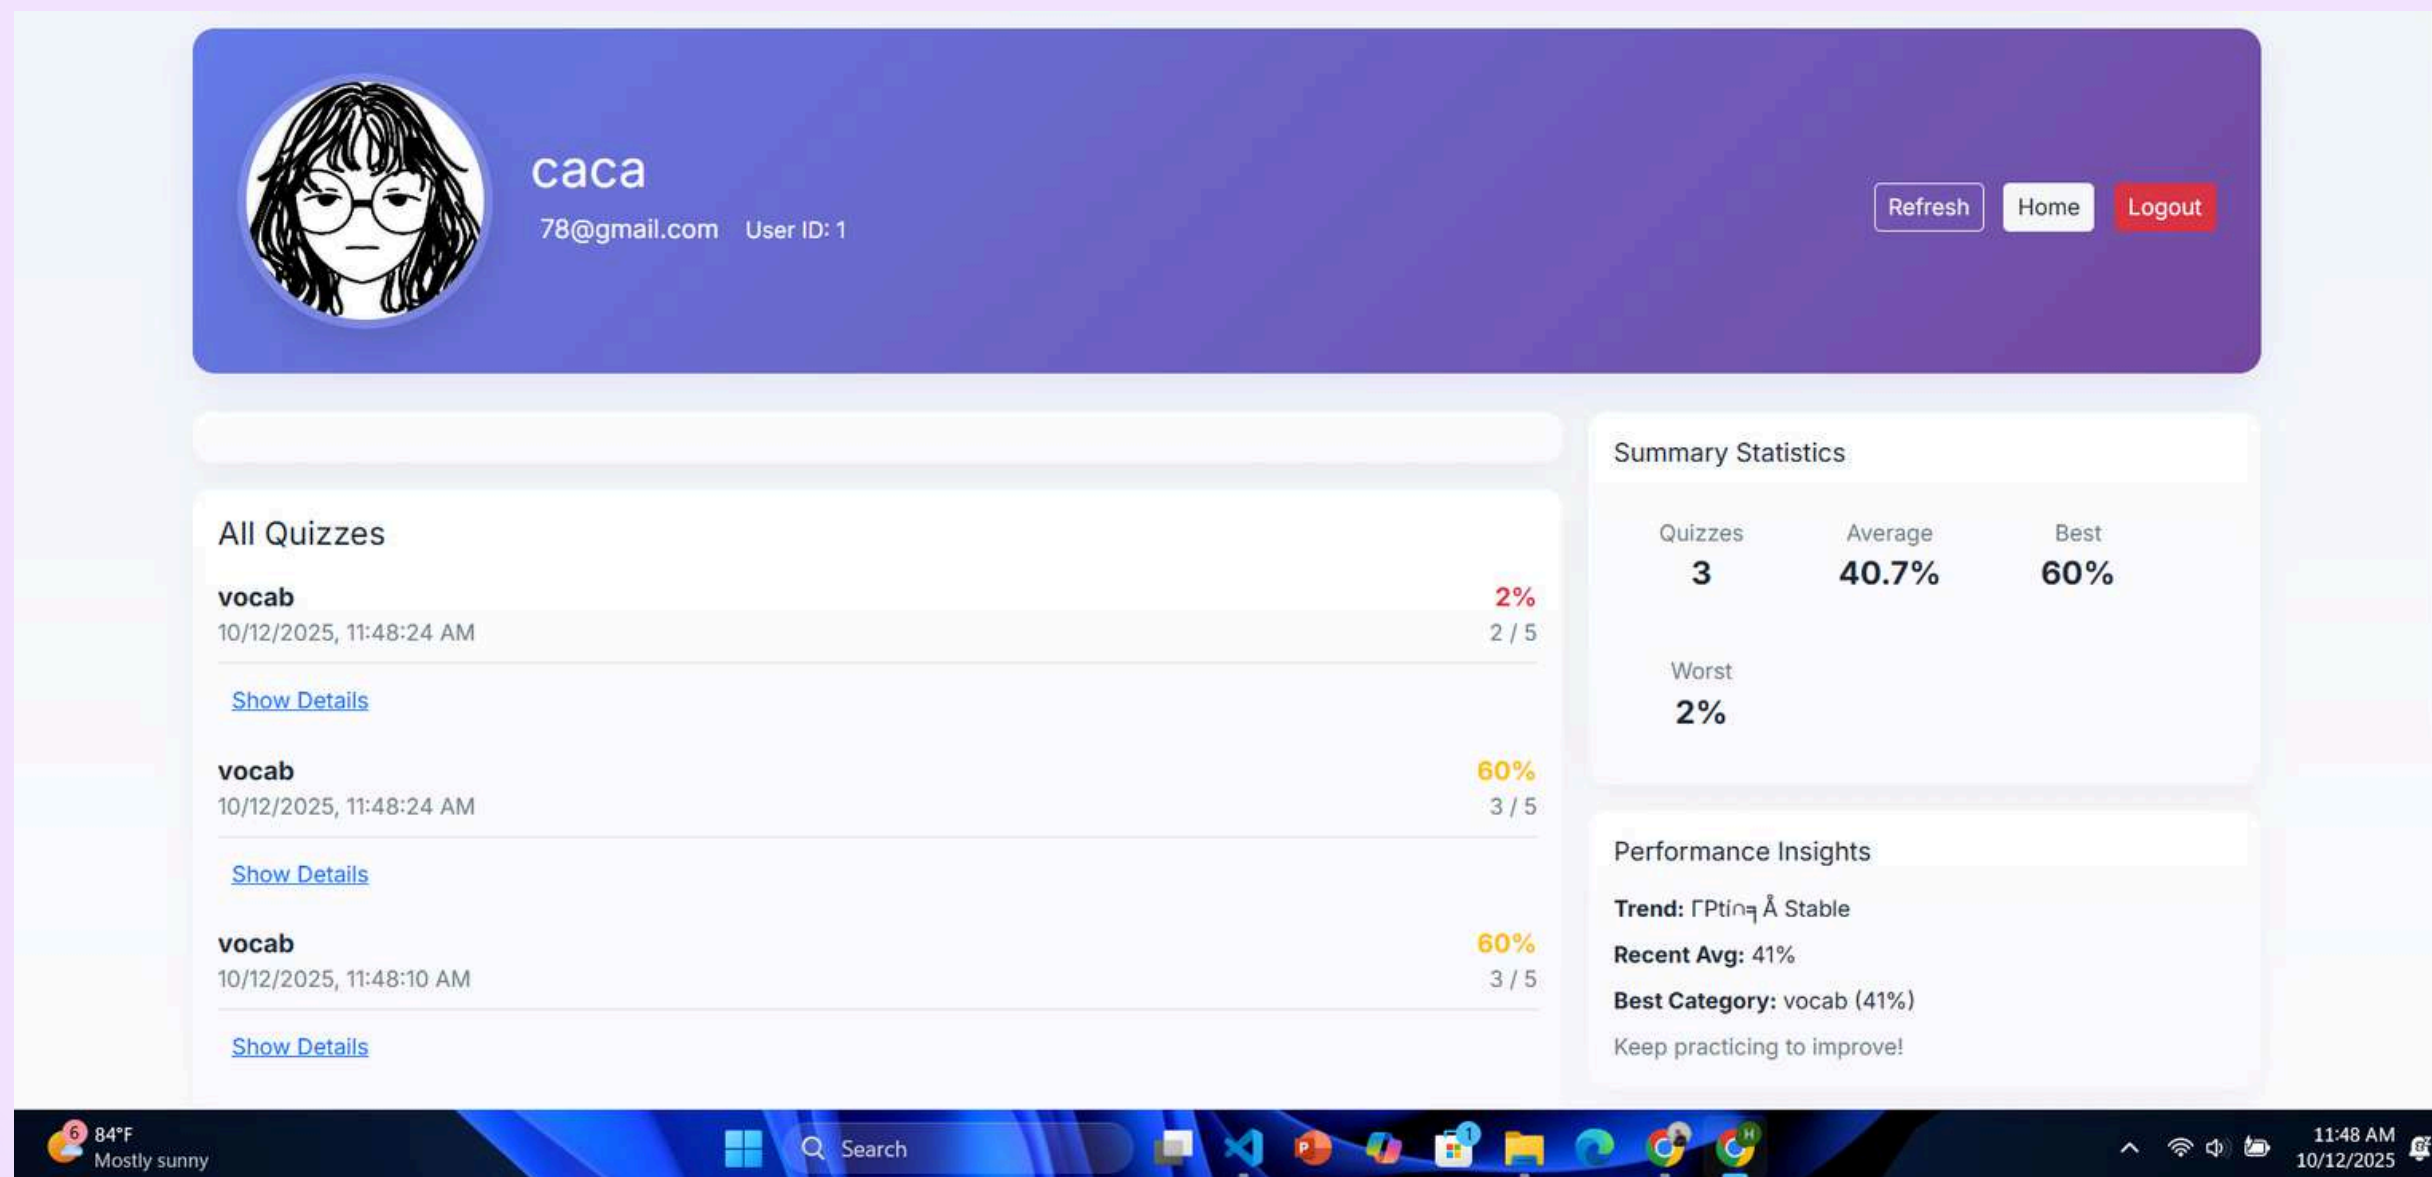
caca

78@gmail.com User ID: 1

Refresh Home Logout

All Quizzes

vocab
10/12/2025, 11:48:24 AM
2%
2 / 5

Show Details

vocab
10/12/2025, 11:48:24 AM
60%
3 / 5

Show Details

vocab
10/12/2025, 11:48:10 AM
60%
3 / 5

Show Details

Summary Statistics

Quizzes
3

Average
40.7%

Best
60%

Worst
2%

Performance Insights

**Trend:** ΓPtí∩╕ Å Stable

**Recent Avg:** 41%

**Best Category:** vocab (41%)

Keep practicing to improve!

6 84°F
Mostly sunny

Search

11:48 AM
10/12/2025